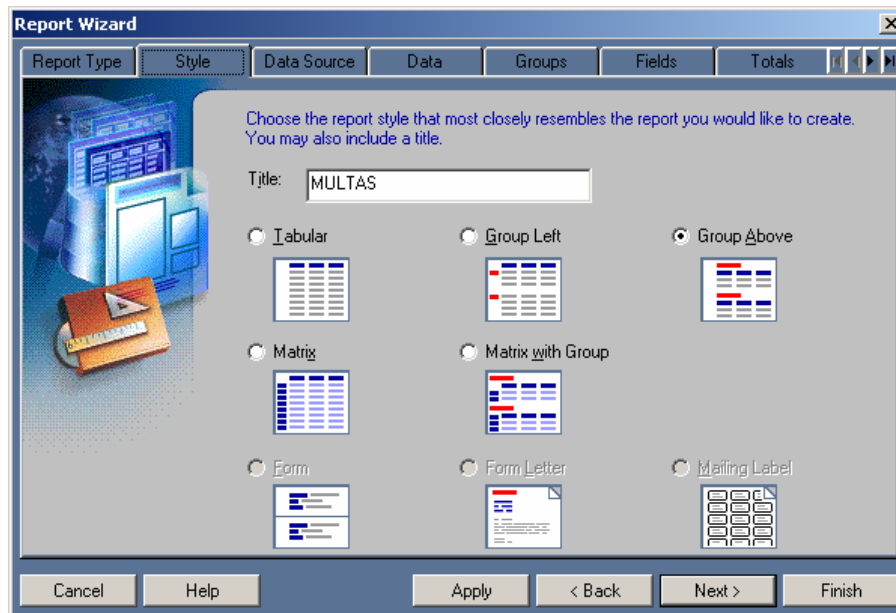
Report Wizard

Report Type | Style | Data Source | Data | Groups | Fields | Totals

Choose the report style that most closely resembles the report you would like to create. You may also include a title.

Title: MULTAS

Tabular

Group Left

Group Above

Matrix

Matrix with Group

Form

Form Letter

Mailing Label

Cancel | Help | Apply | < Back | Next > | Finish